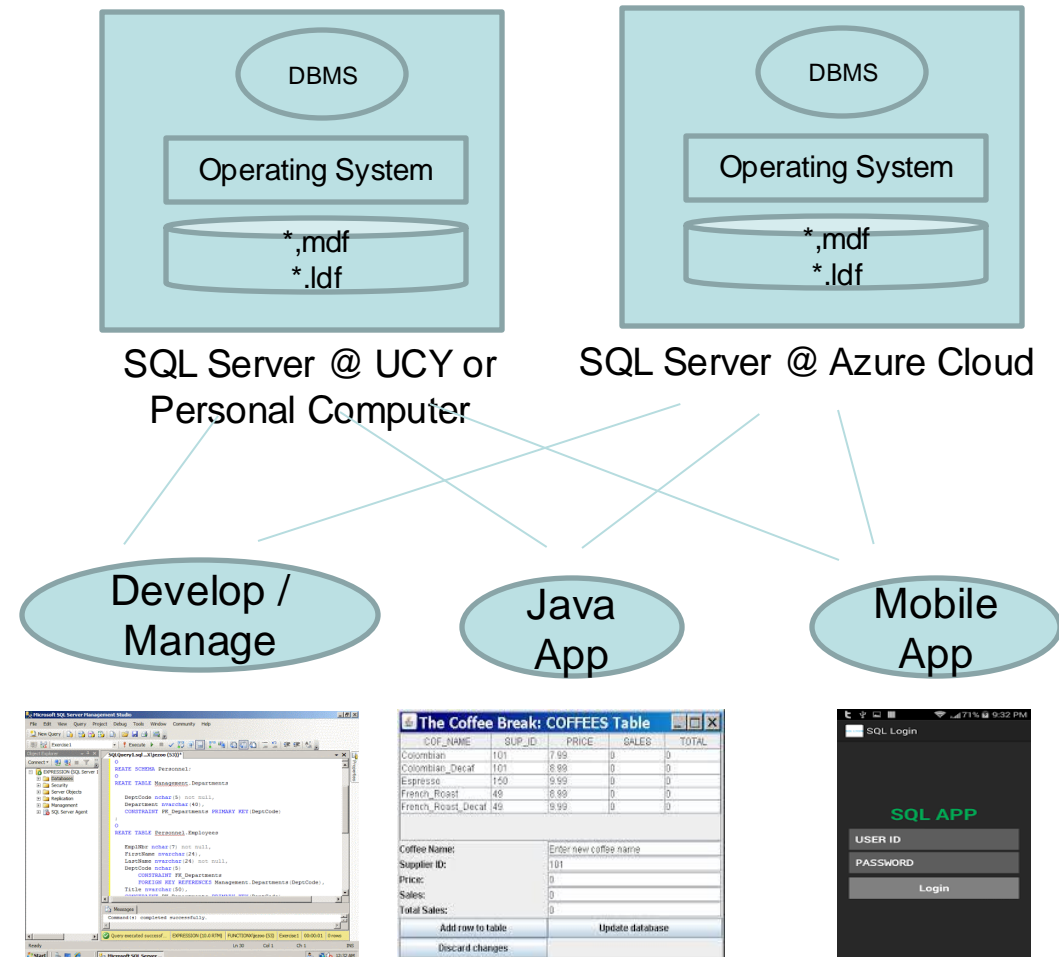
DBMS

Operating System

*,mdf
*.ldf

SQL Server @ UCY or Personal Computer

DBMS

Operating System

*,mdf
*.ldf

SQL Server @ Azure Cloud

Develop / Manage

Java App

Mobile App

Microsoft SQL Server Management Studio

File Edit View Query Project Debug Tools Window Community Help

New Query

Object Explorer

Connect

EXPRESSION (SQL Server 1

Databases

Security

Server Objects

Replication

Management

SQL Server Agent

SQLQuery1.sql

REATE SCHEMA Personnel;

REATE TABLE Management.Departments

DeptCode nchar(5) not null,
Department nvarchar(40),
CONSTRAINT PK_Departments PRIMARY KEY(DeptCode);

REATE TABLE Personnel.Employees

EmplNbr nchar(7) not null,
FirstName nvarchar(24),
LastName nvarchar(24) not null,
DeptCode nchar(5)
CONSTRAINT FK_Departments
FOREIGN KEY REFERENCES Management.Departments(DeptCode),
Title nvarchar(50),

Messages

Command(s) completed successfully.

Query executed successf... EXPRESSION (10.0 RTM) FUNCTIONS 00:00:01 0 rows

Ready Ln 30 Col 1 Ch 1 INS

Start Microsoft SQL Server...

The Coffee Break: COFFEES Table

| COF_NAME | SUP_ID | PRICE | SALES | TOTAL |
|---|---|---|---|---|
| Colombian | 101 | 7.99 | 0 | 0 |
| Colombian_Decaf | 101 | 8.99 | 0 | 0 |
| Espresso | 150 | 9.99 | 0 | 0 |
| French_Roast | 49 | 8.99 | 0 | 0 |
| French_Roast_Decaf | 49 | 9.99 | 0 | 0 |

Coffee Name: Enter new coffee name
Supplier ID: 101
Price: 0
Sales: 0
Total Sales: 0

Add row to table
Update database
Discard changes

71% 9:32 PM

SQL Login

SQL APP

USER ID

PASSWORD

Login